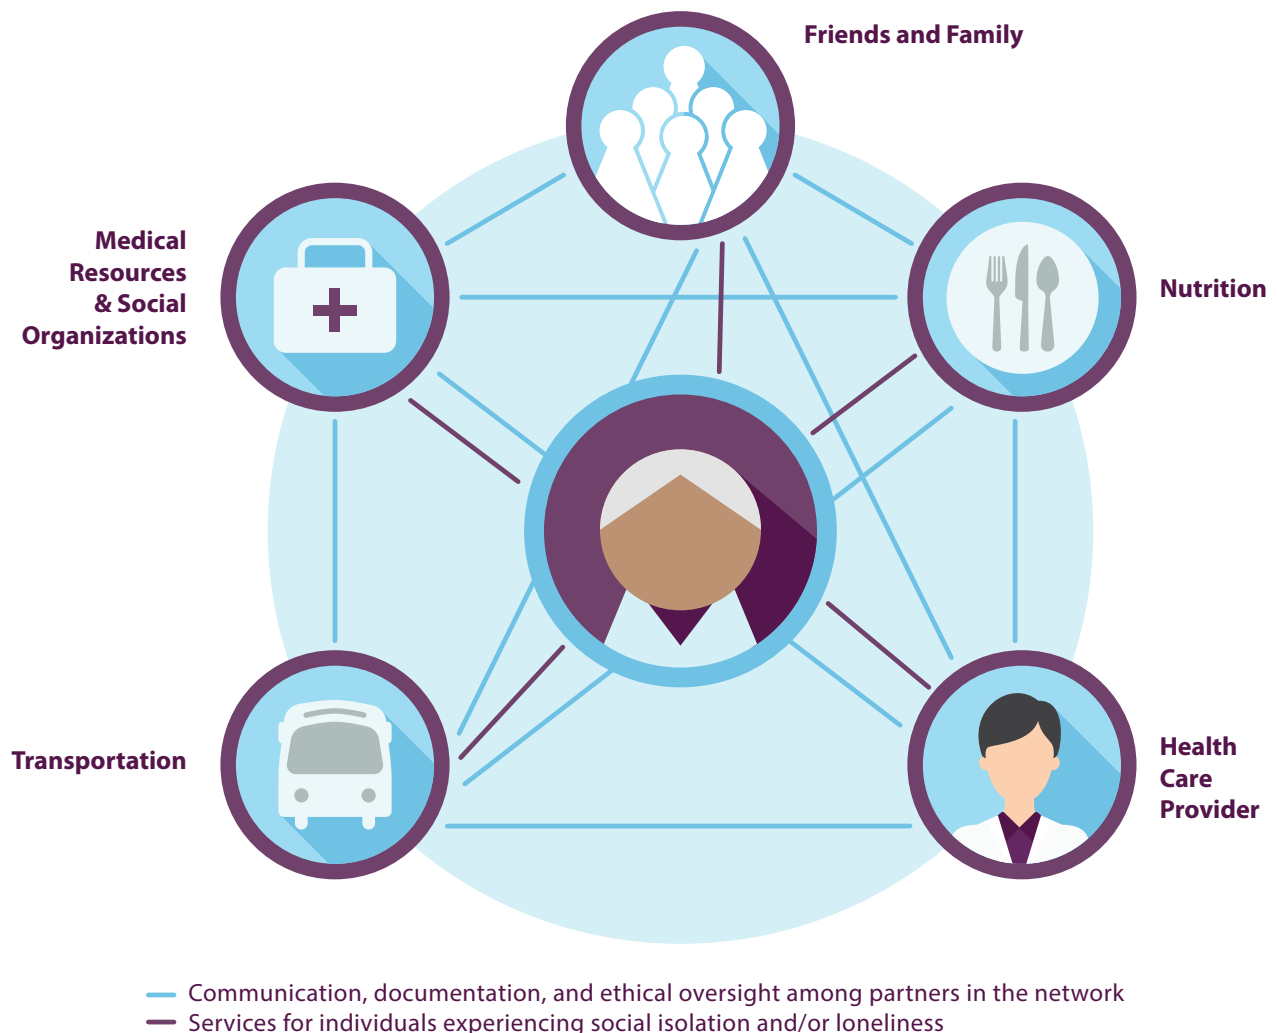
Friends and Family

Medical Resources & Social Organizations

Nutrition

Transportation

Health Care Provider

Communication, documentation, and ethical oversight among partners in the network
Services for individuals experiencing social isolation and/or loneliness